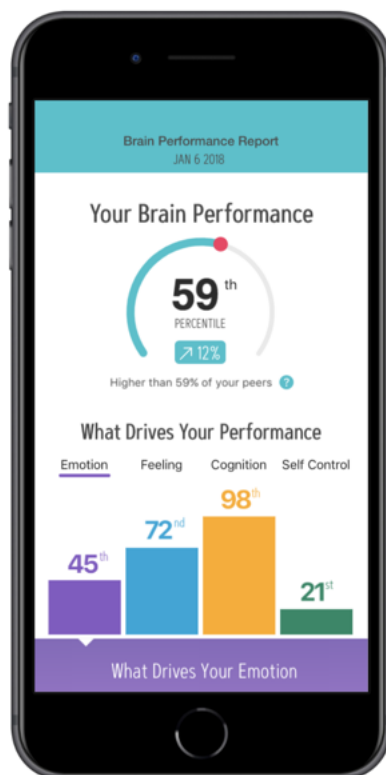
Brain Performance Report
JAN 6 2018

Your Brain Performance

59th
PERCENTILE
↗ 12%

Higher than 59% of your peers ?

What Drives Your Performance

Emotion Feeling Cognition Self Control

45th
72nd
98th
21st

What Drives Your Emotion